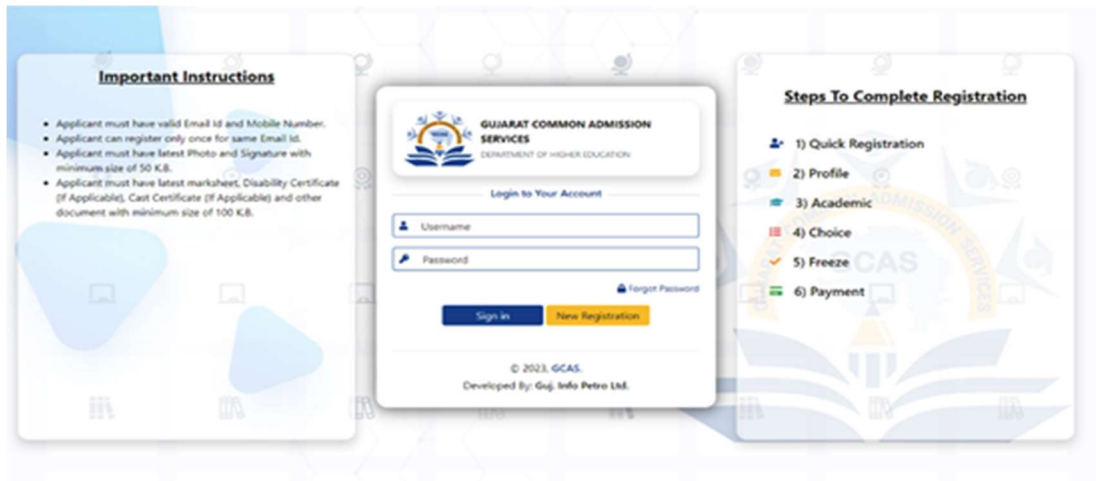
Important Instructions

- Applicant must have valid Email Id and Mobile Number.
- Applicant can register only once for same Email Id.
- Applicant must have latest Photo and Signature with minimum size of 50 K.B.
- Applicant must have latest marksheet, Disability Certificate (If Applicable), Cast Certificate (If Applicable) and other document with minimum size of 100 K.B.

GUJARAT COMMON ADMISSION SERVICES
DEPARTMENT OF HIGHER EDUCATION

Login to Your Account

Username

Password

Forgot Password

Sign in

New Registration

© 2023, GCAS.
Developed By: Guj. Info Petro Ltd.

Steps To Complete Registration

1) Quick Registration
2) Profile
3) Academic
4) Choice
5) Freeze
6) Payment

GUJARAT COMMON ADMISSION SERVICES
GCAS